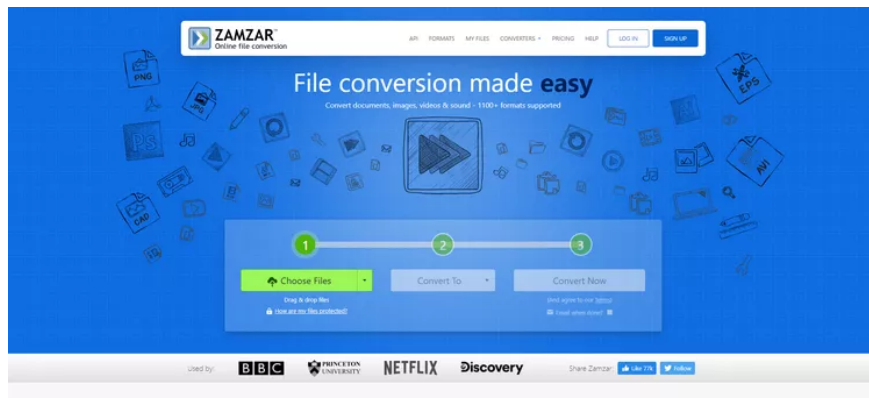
ZAMZAR™
Online file conversion

API FORMATS MY FILES CONVERTERS PRICING HELP LOG IN SIGN UP

File conversion made easy

Convert documents, images, videos & sound - 1100+ formats supported

PNG PS CAD EPS AVI

1 2 3

Choose Files

Convert To

Convert Now

Drag & drop files

How are my files protected?

(And agree to our Terms)

Email when done?

Used by: BBC PRINCETON UNIVERSITY NETFLIX Discovery

Share Zamzar: Like 77k Follow